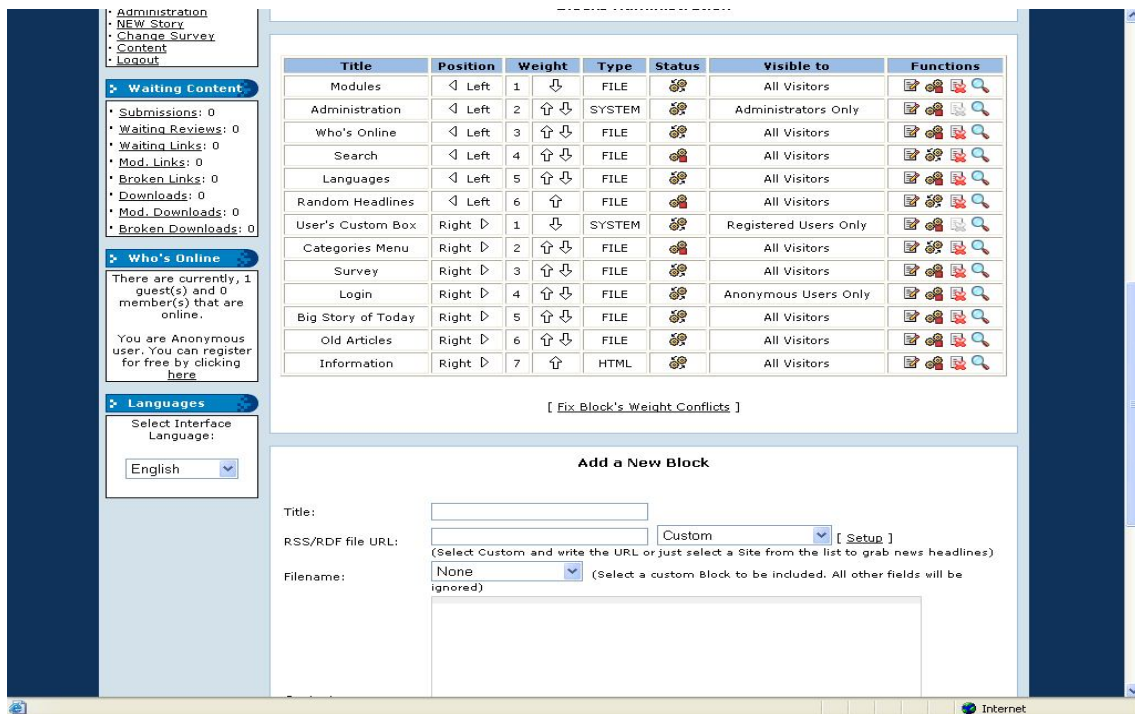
· Administration
· NEW Story
· Change Survey
· Content
· Logout

Waiting Content

· Submissions: 0
· Waiting Reviews: 0
· Waiting Links: 0
· Mod. Links: 0
· Broken Links: 0
· Downloads: 0
· Mod. Downloads: 0
· Broken Downloads: 0

Who's Online

There are currently, 1 guest(s) and 0 member(s) that are online.

You are Anonymous user. You can register for free by clicking here

Languages

Select Interface Language:

English

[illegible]

| Title | Position | Weight | | Type | Status | Visible to | Functions |
|---|---|---|---|---|---|---|---|
| Modules | Left | 1 | | FILE | | All Visitors | |
| Administration | Left | 2 | | SYSTEM | | Administrators Only | |
| Who's Online | Left | 3 | | FILE | | All Visitors | |
| Search | Left | 4 | | FILE | | All Visitors | |
| Languages | Left | 5 | | FILE | | All Visitors | |
| Random Headlines | Left | 6 | | FILE | | All Visitors | |
| User's Custom Box | Right | 1 | | SYSTEM | | Registered Users Only | |
| Categories Menu | Right | 2 | | FILE | | All Visitors | |
| Survey | Right | 3 | | FILE | | All Visitors | |
| Login | Right | 4 | | FILE | | Anonymous Users Only | |
| Big Story of Today | Right | 5 | | FILE | | All Visitors | |
| Old Articles | Right | 6 | | FILE | | All Visitors | |
| Information | Right | 7 | | HTML | | All Visitors | |

[ Fix Block's Weight Conflicts ]

Add a New Block

Title:

RSS/RDF file URL: Custom [ Setup ]
(Select Custom and write the URL or just select a Site from the list to grab news headlines)

Filename: None (Select a custom Block to be included. All other fields will be ignored)

Internet